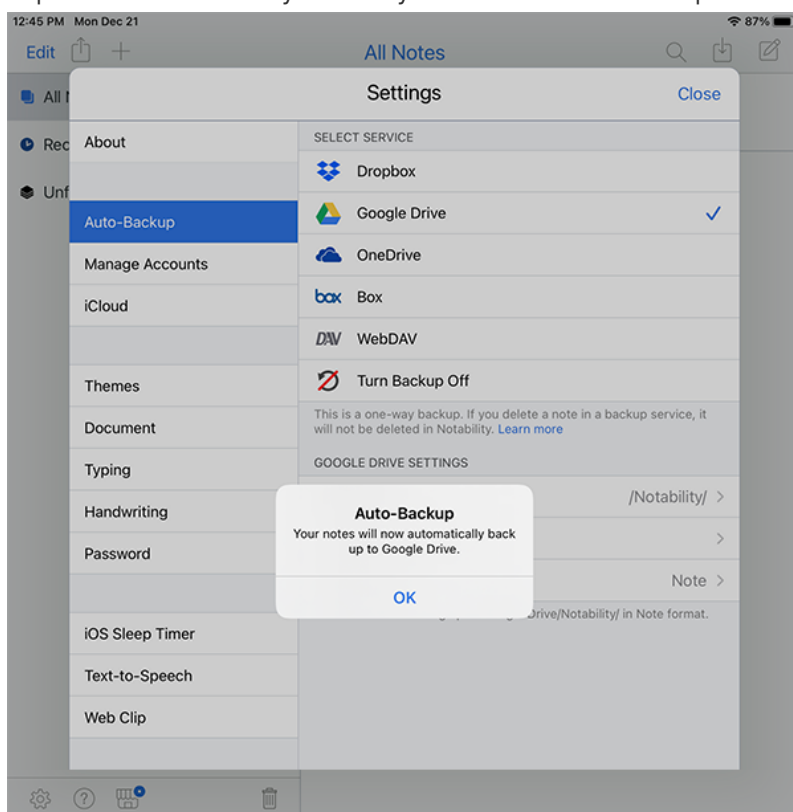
12:45 PM Mon Dec 21
87%
Edit
All Notes
All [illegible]
Rec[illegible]
Unf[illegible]
Settings
Close
About
Auto-Backup
Manage Accounts
iCloud
Themes
Document
Typing
Handwriting
Password
iOS Sleep Timer
Text-to-Speech
Web Clip
SELECT SERVICE
Dropbox
Google Drive
OneDrive
box Box
DAV WebDAV
Turn Backup Off
This is a one-way backup. If you delete a note in a backup service, it will not be deleted in Notability. Learn more
GOOGLE DRIVE SETTINGS
/Notability/
Note
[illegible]Drive/Notability/ in Note format.
Auto-Backup
Your notes will now automatically back up to Google Drive.
OK